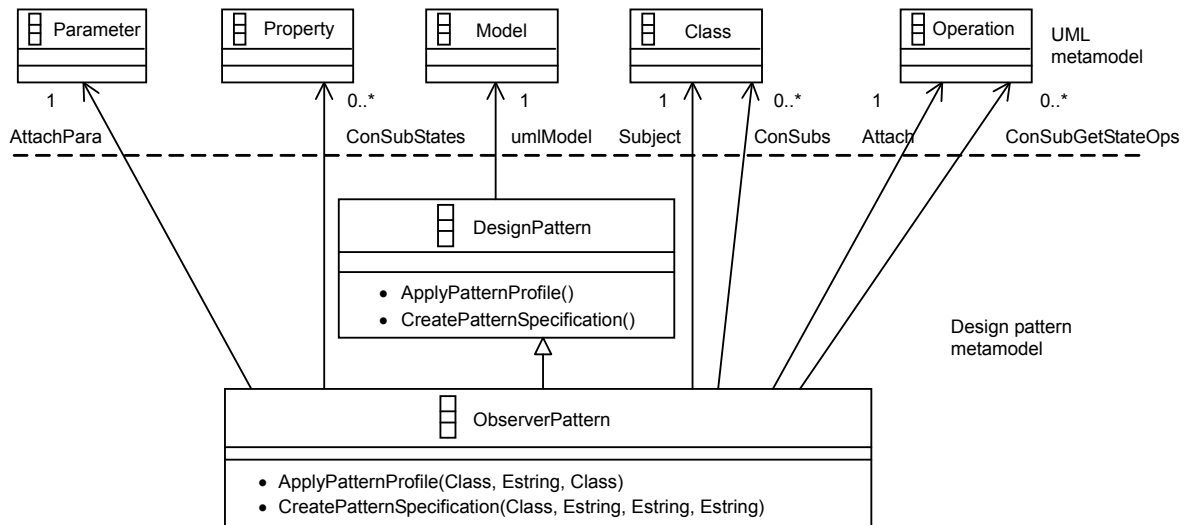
Parameter

Property

Model

Class

Operation

UML metamodel

1

0..*

1

1

0..*

1

0..*

AttachPara

ConSubStates

umlModel

Subject

ConSubs

Attach

ConSubGetStateOps

DesignPattern

• ApplyPatternProfile()
• CreatePatternSpecification()

Design pattern metamodel

ObserverPattern

• ApplyPatternProfile(Class, Estring, Class)
• CreatePatternSpecification(Class, Estring, Estring, Estring)